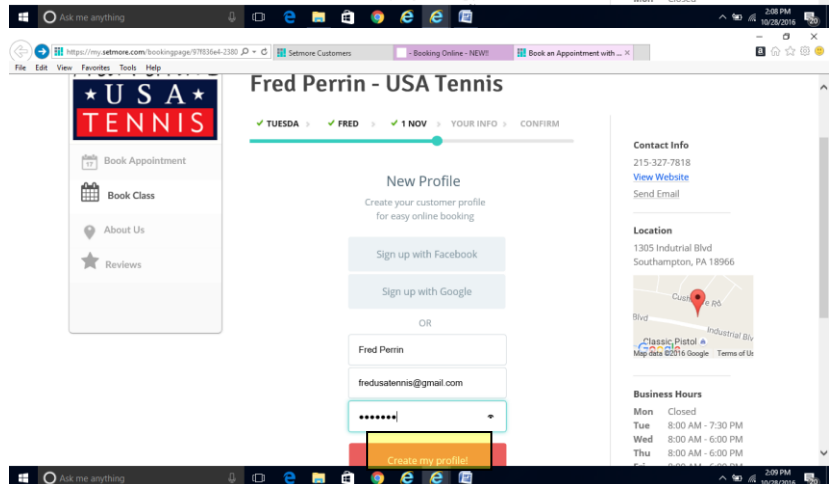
Ask me anything

2:08 PM 10/28/2016

https://my.setmore.com/bookingpage/97f836e4-2380

Setmore Customers

- Booking Online - NEW!!

Book an Appointment with ...

File Edit View Favorites Tools Help

★USA★ TENNIS

Fred Perrin - USA Tennis

✔ TUESDA › ✔ FRED › ✔ 1 NOV › YOUR INFO › CONFIRM

Book Appointment

Book Class

About Us

Reviews

New Profile

Create your customer profile for easy online booking

Sign up with Facebook

Sign up with Google

OR

Fred Perrin

fredusatennis@gmail.com

•••••••

Create my profile!

Contact Info

215-327-7818

View Website

Send Email

Location

1305 Indutrial Blvd

Southampton, PA 18966

Custer Rd

Blvd

Industrial Blv

Classic Pistol

Map data ©2016 Google Terms of Us

Business Hours

| | |
|---|---|
| Mon | Closed |
| Tue | 8:00 AM - 7:30 PM |
| Wed | 8:00 AM - 6:00 PM |
| Thu | 8:00 AM - 6:00 PM |

Ask me anything

2:09 PM 10/28/2016